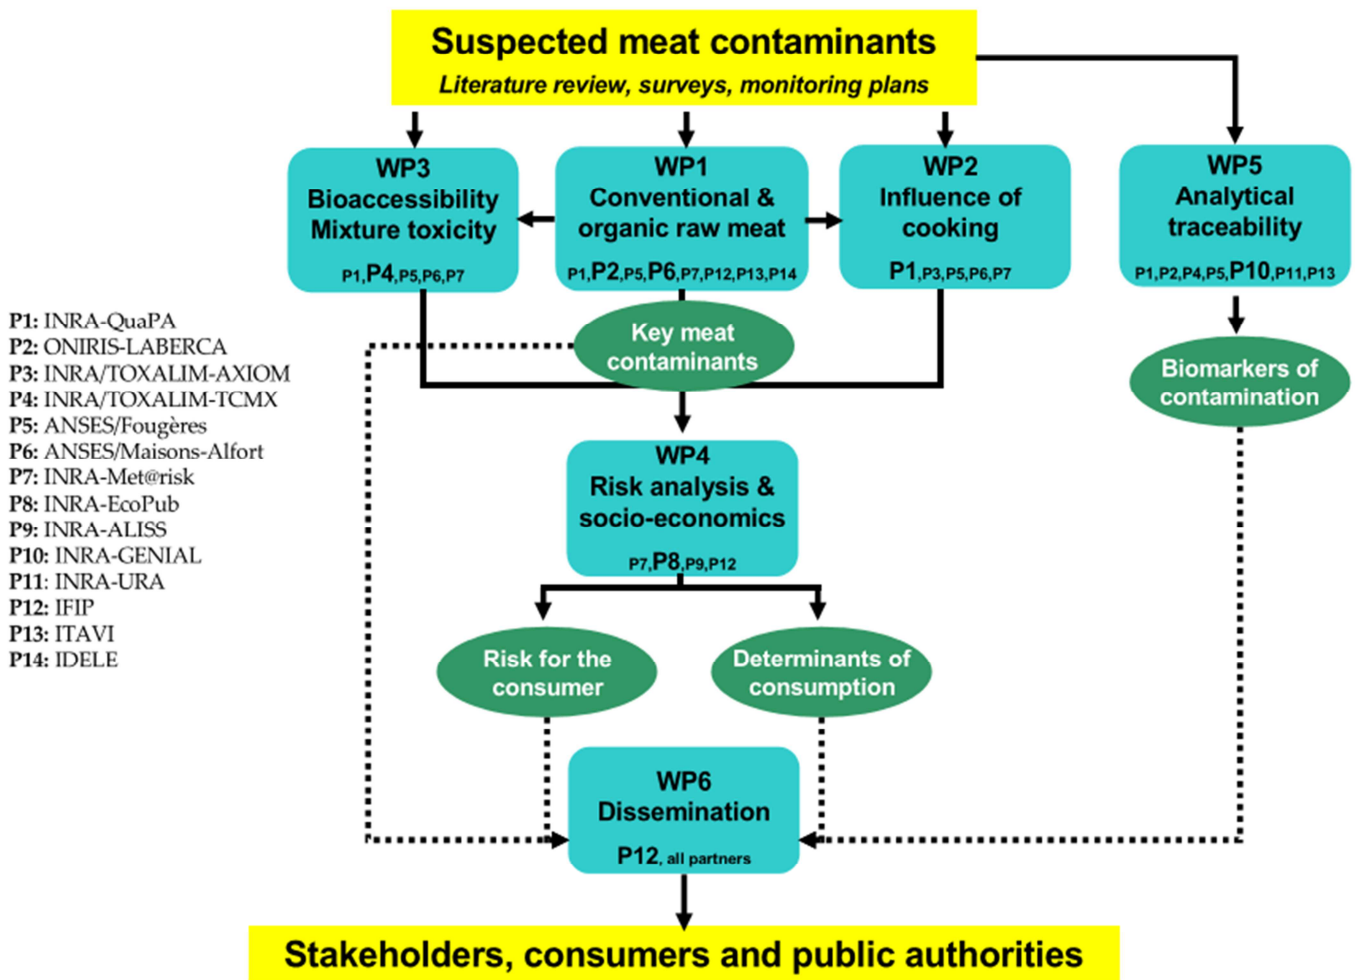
Suspected meat contaminants
Literature review, surveys, monitoring plans

WP3
Bioaccessibility
Mixture toxicity
P1,P4,P5,P6,P7

WP1
Conventional & organic raw meat
P1,P2,P5,P6,P7,P12,P13,P14

WP2
Influence of cooking
P1,P3,P5,P6,P7

WP5
Analytical traceability
P1,P2,P4,P5,P10,P11,P13

P1: INRA-QuaPA
P2: ONIRIS-LABERCA
P3: INRA/TOXALIM-AXIOM
P4: INRA/TOXALIM-TCMX
P5: ANSES/Fougères
P6: ANSES/Maisons-Alfort
P7: INRA-Met@risk
P8: INRA-EcoPub
P9: INRA-ALISS
P10: INRA-GENIAL
P11: INRA-URA
P12: IFIP
P13: ITAVI
P14: IDELE

Key meat contaminants

Biomarkers of contamination

WP4
Risk analysis & socio-economics
P7,P8,P9,P12

Risk for the consumer

Determinants of consumption

WP6
Dissemination
P12, all partners

Stakeholders, consumers and public authorities